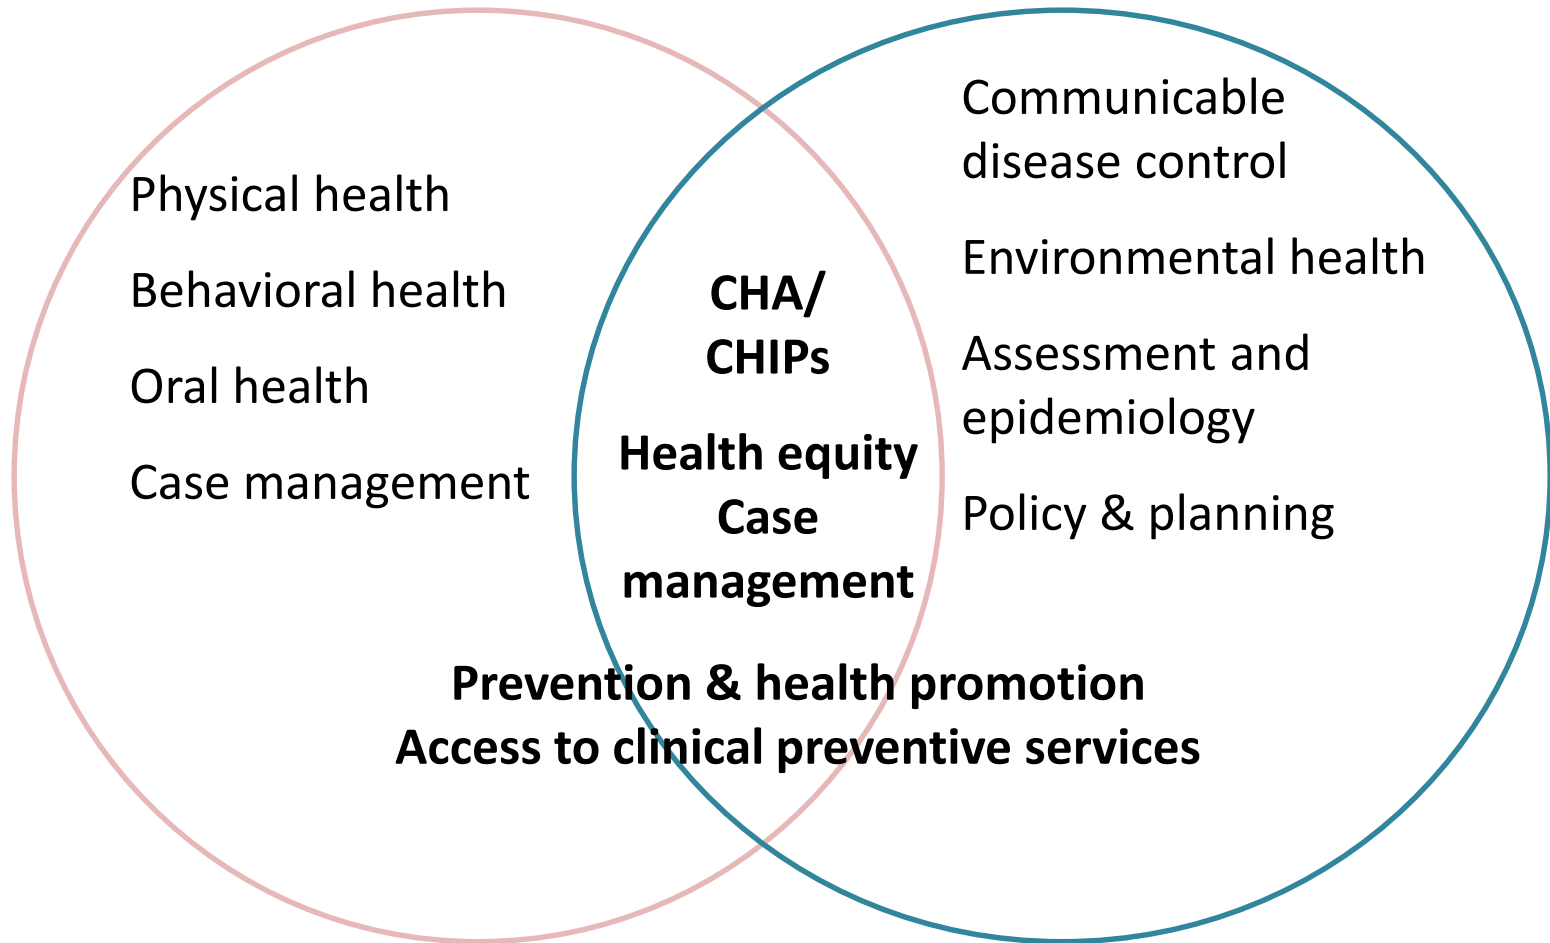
Physical health

Behavioral health

Oral health

Case management

CHA/
CHIPs

Health equity
Case management

Communicable disease control

Environmental health

Assessment and epidemiology

Policy & planning

Prevention & health promotion
Access to clinical preventive services